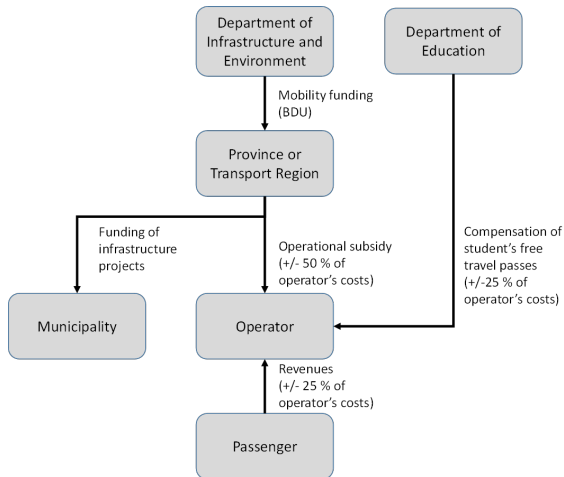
Department of Infrastructure and Environment

Department of Education

Mobility funding (BDU)

Province or Transport Region

Funding of infrastructure projects

Operational subsidy (+/- 50 % of operator's costs)

Compensation of student's free travel passes (+/-25 % of operator's costs)

Municipality

Operator

Revenues (+/- 25 % of operator's costs)

Passenger